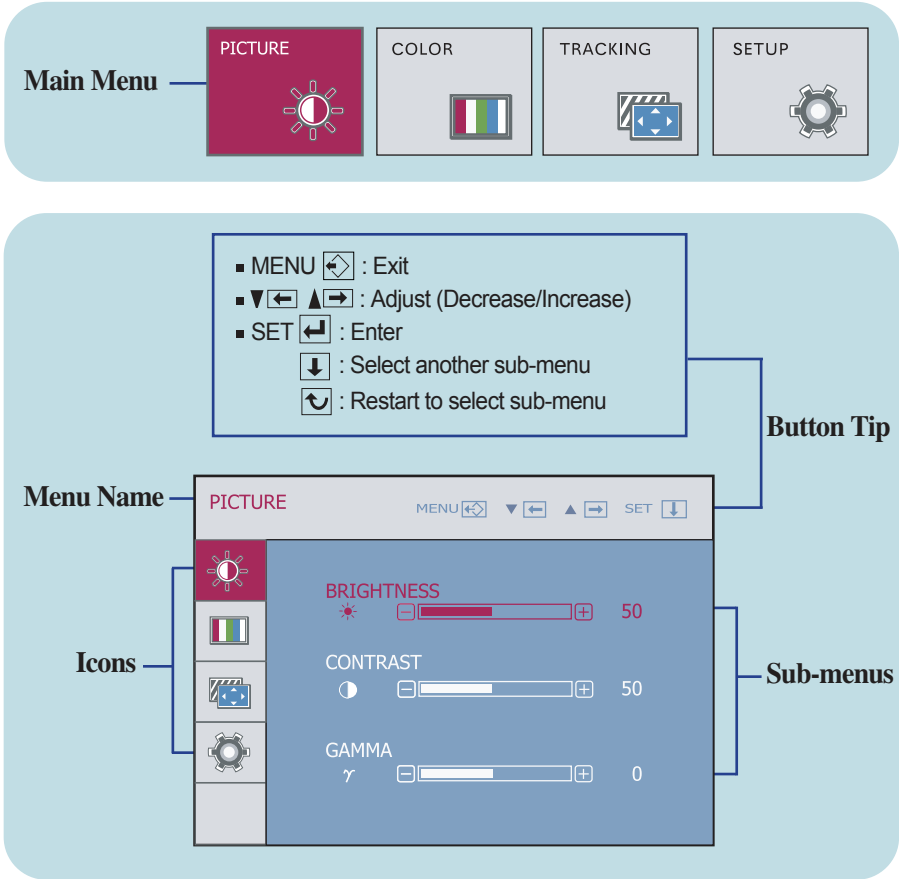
Main Menu

PICTURE

COLOR

TRACKING

SETUP

■ MENU : Exit
■ ▼ ▲ : Adjust (Decrease/Increase)
■ SET : Enter
: Select another sub-menu
: Restart to select sub-menu

Button Tip

Menu Name

PICTURE MENU ▼ ▲ SET

Icons

BRIGHTNESS
50

CONTRAST
50

GAMMA
$\gamma$
0

Sub-menus